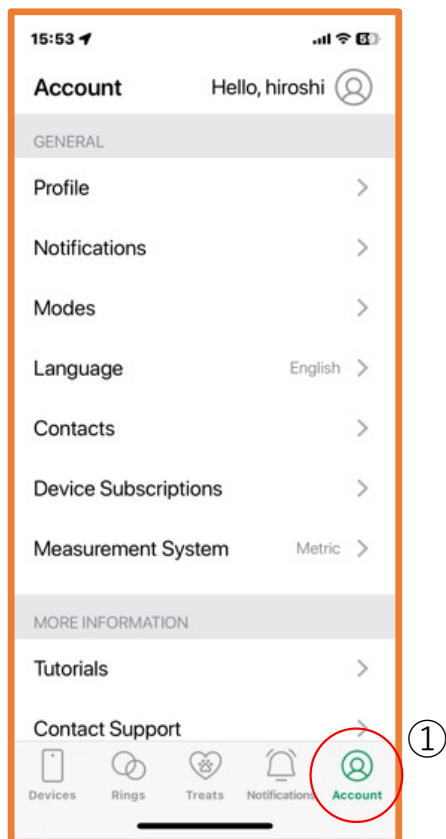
15:53

Account Hello, hiroshi

GENERAL

Profile

Notifications

Modes

Language English

Contacts

Device Subscriptions

Measurement System Metric

MORE INFORMATION

Tutorials

Contact Support

①

Devices Rings Treats Notifications Account